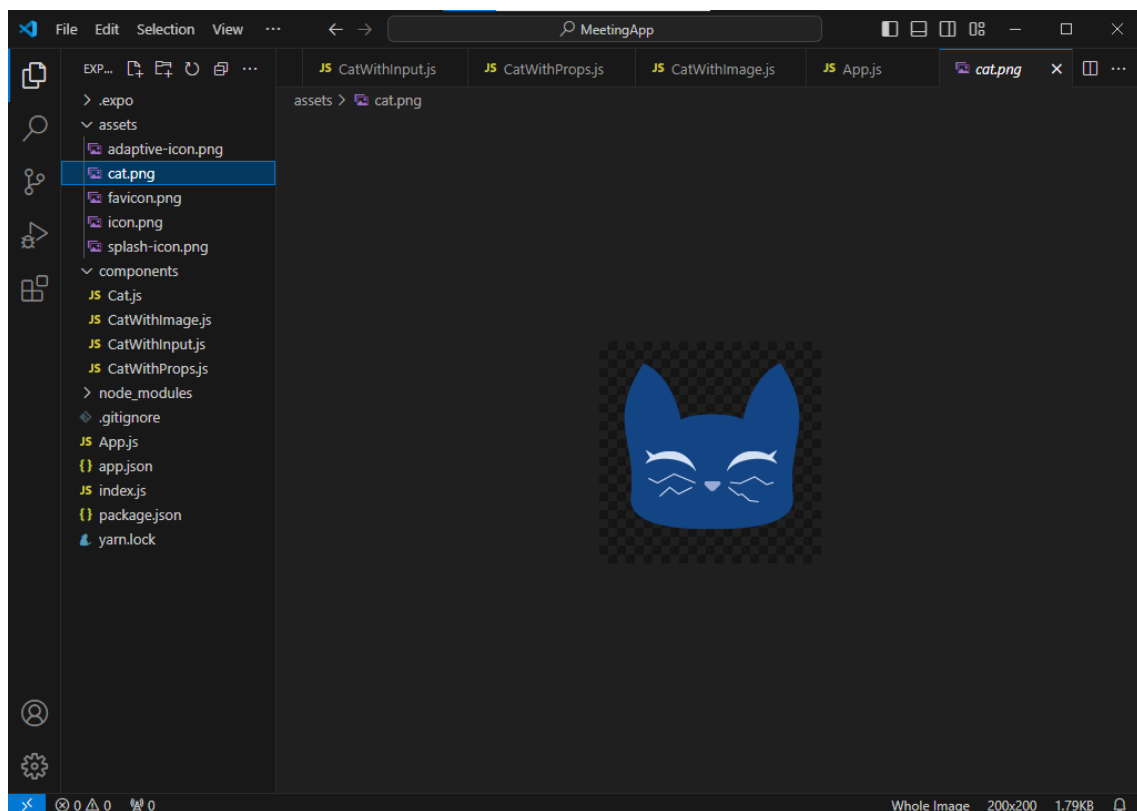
File Edit Selection View ···

MeetingApp

EXP... ···

JS CatWithInput.js JS CatWithProps.js JS CatWithImage.js JS App.js cat.png ×

assets > cat.png

> .expo
∨ assets
adaptive-icon.png
cat.png
favicon.png
icon.png
splash-icon.png
∨ components
JS Cat.js
JS CatWithImage.js
JS CatWithInput.js
JS CatWithProps.js
> node_modules
.gitignore
JS App.js
{} app.json
JS index.js
{} package.json
yarn.lock

⊗ 0 ⚠ 0 0

Whole Image 200x200 1.79KB